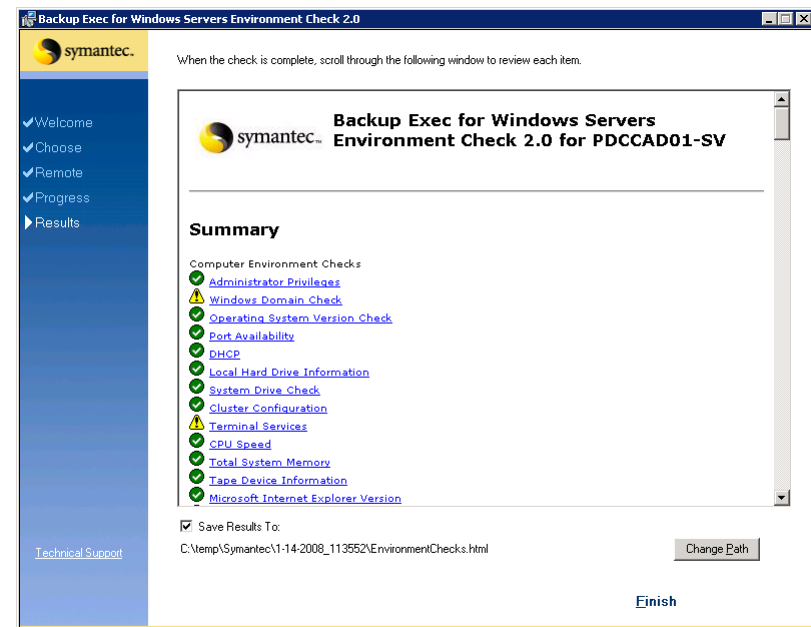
Backup Exec for Windows Servers Environment Check 2.0

symantec.

When the check is complete, scroll through the following window to review each item.

Welcome
Choose
Remote
Progress
Results

symantec.

Backup Exec for Windows Servers Environment Check 2.0 for PDCCAD01-SV

Summary

Computer Environment Checks
Administrator Privileges
Windows Domain Check
Operating System Version Check
Port Availability
DHCP
Local Hard Drive Information
System Drive Check
Cluster Configuration
Terminal Services
CPU Speed
Total System Memory
Tape Device Information
Microsoft Internet Explorer Version

Save Results To:
C:\temp\Symantec\1-14-2008_113552\EnvironmentChecks.html

Change Path

Technical Support

Finish